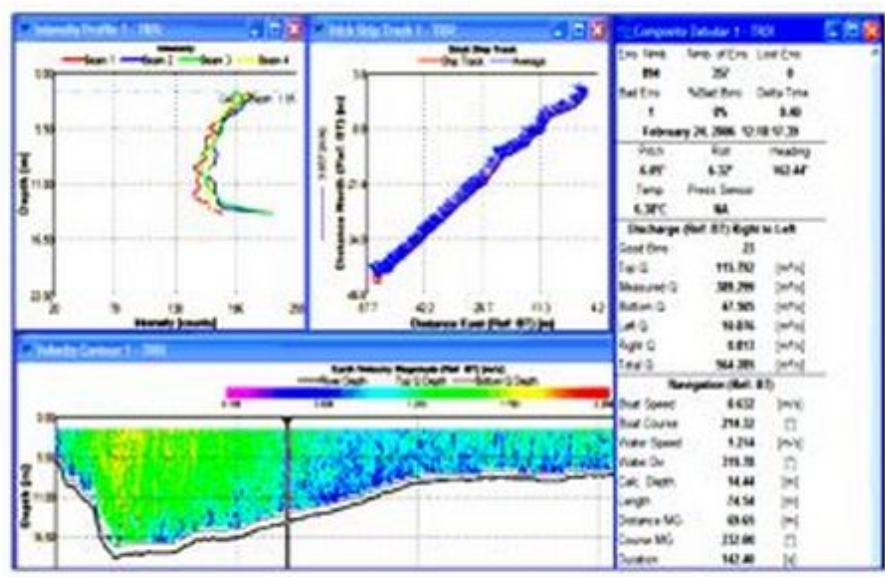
Intensity Profile 1 - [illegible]

Intensity

Beam 1 Beam 2 Beam 3 Beam 4

Depth [m]

0.00

5.50

11.00

16.50

22.00

20 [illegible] 138 196 255

Intensity [counts]

Ship Track 1 - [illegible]

Ship Track

Average

Distance North (Ref: BT) [m]

Distance East (Ref: BT) [m]

Composite Tabular 1 - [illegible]

| Ens. Num. | Num. of Ens. | Lost Ens. |
|---|---|---|
| 894 | 357 | 0 |
| Bad Ens. | % Bad Bins | Delta Time |
| 1 | 0% | 0.40 |

February 26, 2006 12:18:17.29

| Pitch | Roll | Heading |
|---|---|---|
| 6.09° | 6.32° | 162.44° |
| Temp. | Press Sensor | |
| 6.30°C | NA | |

Discharge (Ref: BT) Right to Left

| | | |
|---|---|---|
| Good Bins | 23 | |
| Top Q | 115.752 | [m³/s] |
| Measured Q | 389.299 | [m³/s] |
| Bottom Q | 47.565 | [m³/s] |
| Left Q | 10.876 | [m³/s] |
| Right Q | 0.013 | [m³/s] |
| Total Q | 564.305 | [m³/s] |

Navigation (Ref: BT)

| | | |
|---|---|---|
| Boat Speed | 0.632 | [m/s] |
| Boat Course | 214.32 | [°] |
| Water Speed | 1.214 | [m/s] |
| Water Dir. | 315.78 | [°] |
| Calc. Depth | 14.44 | [m] |
| Length | 74.54 | [m] |
| Distance MG | 69.69 | [m] |
| Course MG | 232.06 | [°] |
| Duration | 142.40 | [s] |

Velocity Contour 1 - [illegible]

Earth Velocity Magnitude (Ref: BT) [m/s]

River Depth Top Q Depth Bottom Q Depth

Depth [m]